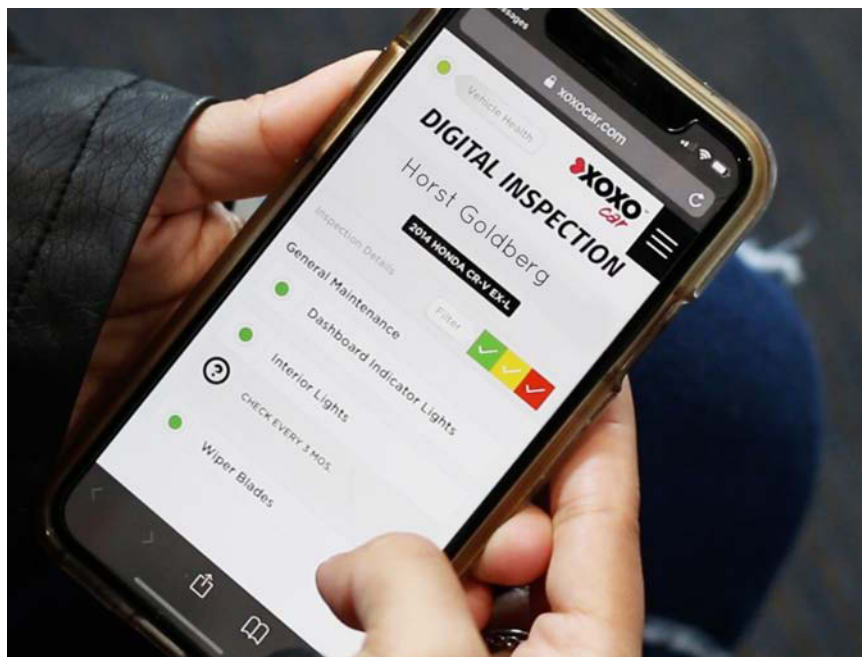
ssages

xoxocar.com

Vehicle Health

DIGITAL INSPECTION

XOXO car

Horst Goldberg

2014 HONDA CR-V EX-L

Inspection Details

General Maintenance

Filter

Dashboard Indicator Lights

Interior Lights

CHECK EVERY 3 MOS

Wiper Blades